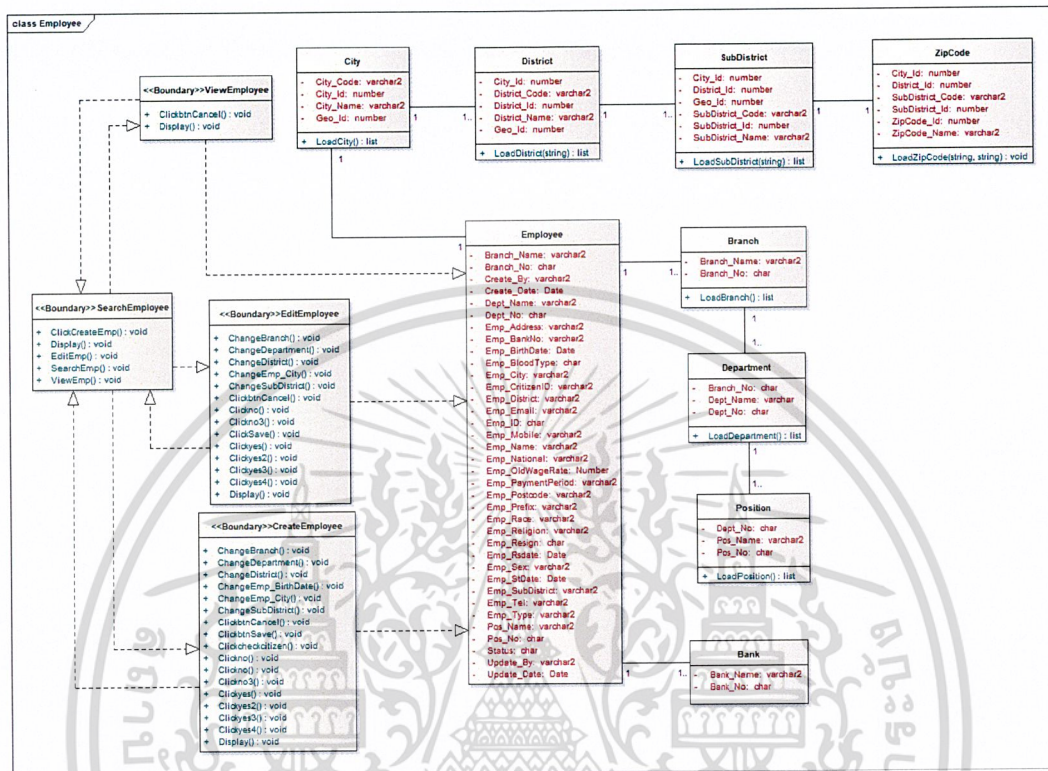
class Employee

<<Boundary>>ViewEmployee
+ ClickbtnCancel() : void
+ Display() : void

City
- City_Code: varchar2
- City_Id: number
- City_Name: varchar2
- Geo_Id: number
+ LoadCity() : list

District
- City_Id: number
- District_Code: varchar2
- District_Id: number
- District_Name: varchar2
- Geo_Id: number
+ LoadDistrict(string) : list

SubDistrict
- City_Id: number
- District_Id: number
- Geo_Id: number
- SubDistrict_Code: varchar2
- SubDistrict_Id: number
- SubDistrict_Name: varchar2
+ LoadSubDistrict(string) : list

ZipCode
- City_Id: number
- District_Id: number
- SubDistrict_Code: varchar2
- SubDistrict_Id: number
- ZipCode_Id: number
- ZipCode_Name: varchar2
+ LoadZipCode(string, string) : void

1 1.. 1 1.. 1 1 1 1

Employee
- Branch_Name: varchar2
- Branch_No: char
- Create_By: varchar2
- Create_Date: Date
- Dept_Name: varchar2
- Dept_No: char
- Emp_Address: varchar2
- Emp_BankNo: varchar2
- Emp_BirthDate: Date
- Emp_BloodType: char
- Emp_City: varchar2
- Emp_CitizenID: varchar2
- Emp_District: varchar2
- Emp_Email: varchar2
- Emp_ID: char
- Emp_Mobile: varchar2
- Emp_Name: varchar2
- Emp_National: varchar2
- Emp_OldWageRate: Number
- Emp_PaymentPeriod: varchar2
- Emp_Postcode: varchar2
- Emp_Prefix: varchar2
- Emp_Race: varchar2
- Emp_Religion: varchar2
- Emp_Resign: char
- Emp_Rsdate: Date
- Emp_Sex: varchar2
- Emp_StDate: Date
- Emp_SubDistrict: varchar2
- Emp_Tel: varchar2
- Emp_Type: varchar2
- Pos_Name: varchar2
- Pos_No: char
- Status: char
- Update_By: varchar2
- Update_Date: Date

Branch
- Branch_Name: varchar2
- Branch_No: char
+ LoadBranch() : list

1 1.. 1 1..

Department
- Branch_No: char
- Dept_Name: varchar
- Dept_No: char
+ LoadDepartment() : list

1 1..

Position
- Dept_No: char
- Pos_Name: varchar2
- Pos_No: char
+ LoadPosition() : list

Bank
- Bank_Name: varchar2
- Bank_No: char

1 1..

<<Boundary>>SearchEmployee
+ ClickCreateEmp() : void
+ Display() : void
+ EditEmp() : void
+ SearchEmp() : void
+ ViewEmp() : void

<<Boundary>>EditEmployee
+ ChangeBranch() : void
+ ChangeDepartment() : void
+ ChangeDistrict() : void
+ ChangeEmp_City() : void
+ ChangeSubDistrict() : void
+ ClickbtnCancel() : void
+ Clickno() : void
+ Clickno3() : void
+ ClickSave() : void
+ Clickyes() : void
+ Clickyes2() : void
+ Clickyes3() : void
+ Clickyes4() : void
+ Display() : void

<<Boundary>>CreateEmployee
+ ChangeBranch() : void
+ ChangeDepartment() : void
+ ChangeDistrict() : void
+ ChangeEmp_BirthDate() : void
+ ChangeEmp_City() : void
+ ChangeSubDistrict() : void
+ ClickbtnCancel() : void
+ ClickbtnSave() : void
+ Clickcheckcitizen() : void
+ Clickno() : void
+ Clickno() : void
+ Clickno3() : void
+ Clickyes() : void
+ Clickyes2() : void
+ Clickyes3() : void
+ Clickyes4() : void
+ Display() : void